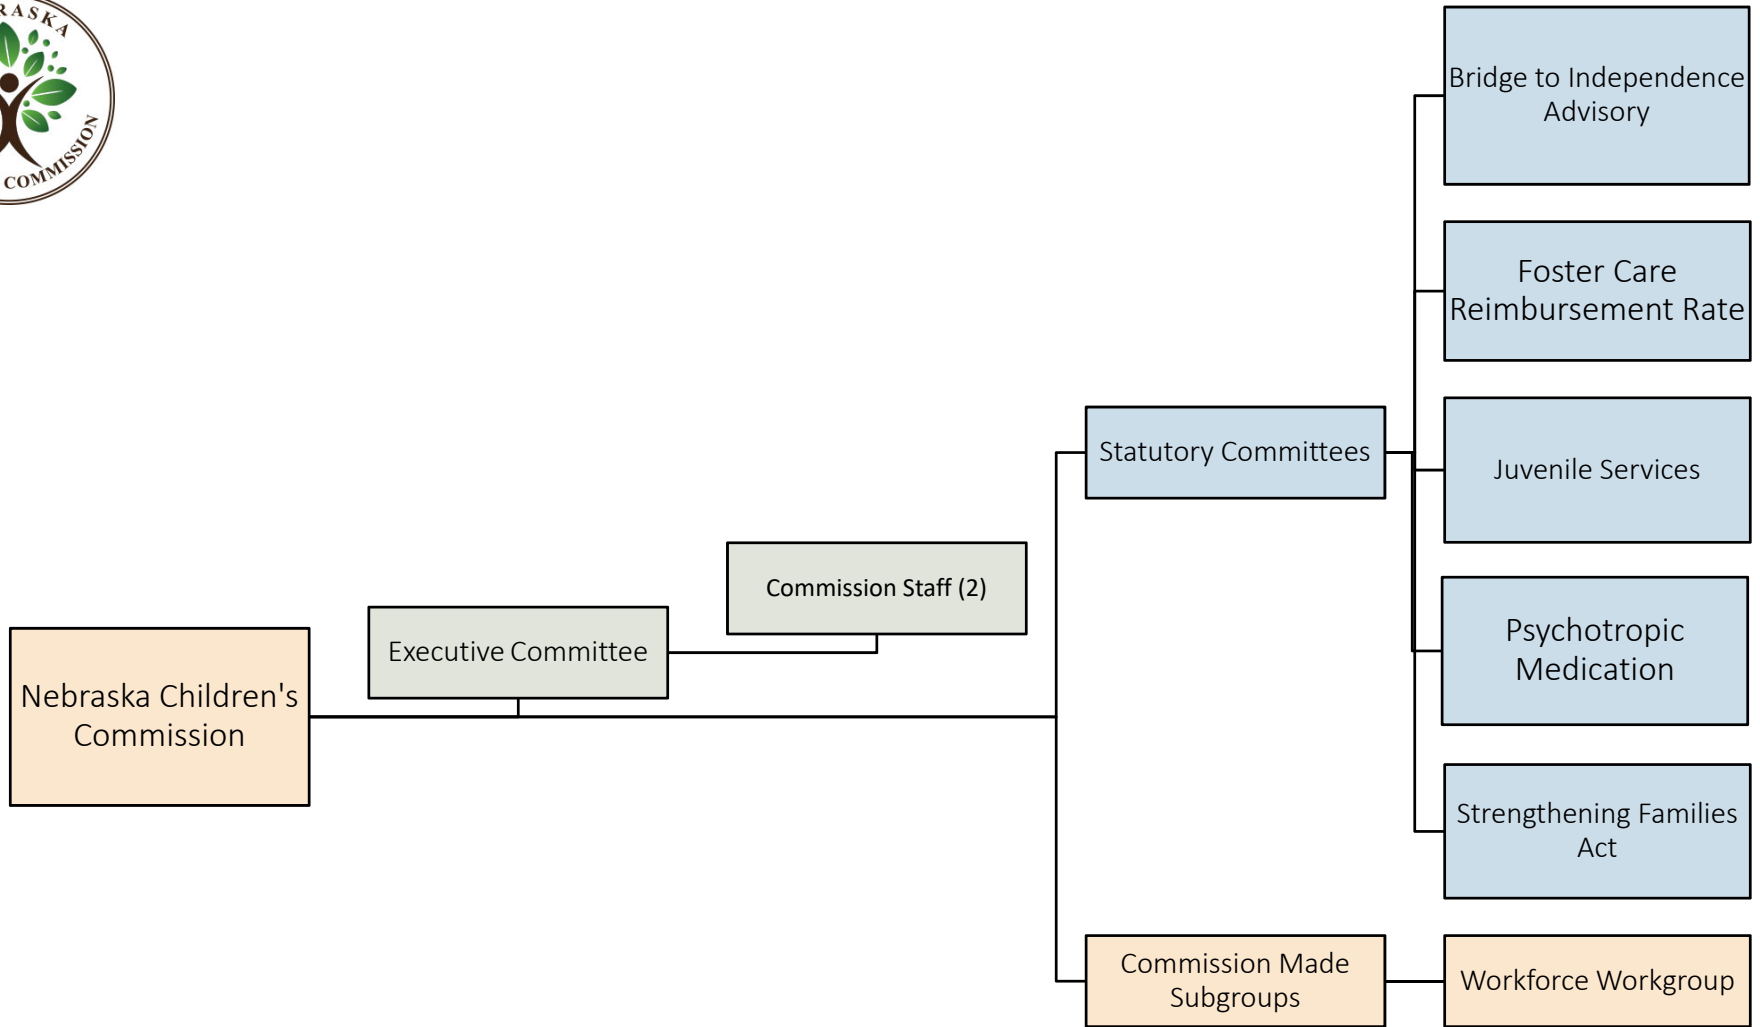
RASKA
COMMISSION

Nebraska Children's Commission

Executive Committee

Commission Staff (2)

Statutory Committees

Commission Made Subgroups

Bridge to Independence Advisory

Foster Care Reimbursement Rate

Juvenile Services

Psychotropic Medication

Strengthening Families Act

Workforce Workgroup